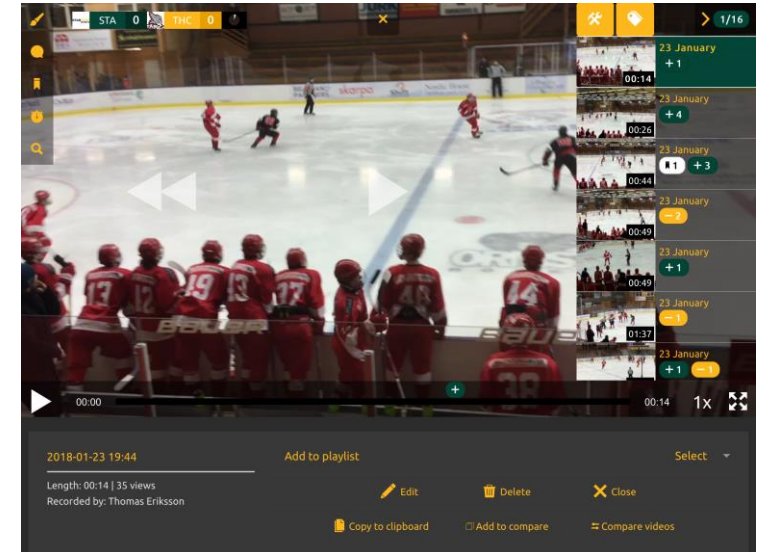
STA 0 THC 0

1/16

23 January
+1
00:14

23 January
+4
00:26

23 January
1 +3
00:44

23 January
−2
00:49

23 January
+1
00:49

23 January
−1
01:37

23 January
+1 −1

00:00
00:14
1x

2018-01-23 19:44
Length: 00:14 | 35 views
Recorded by: Thomas Eriksson

Add to playlist
Select

Edit
Delete
Close
Copy to clipboard
Add to compare
Compare videos